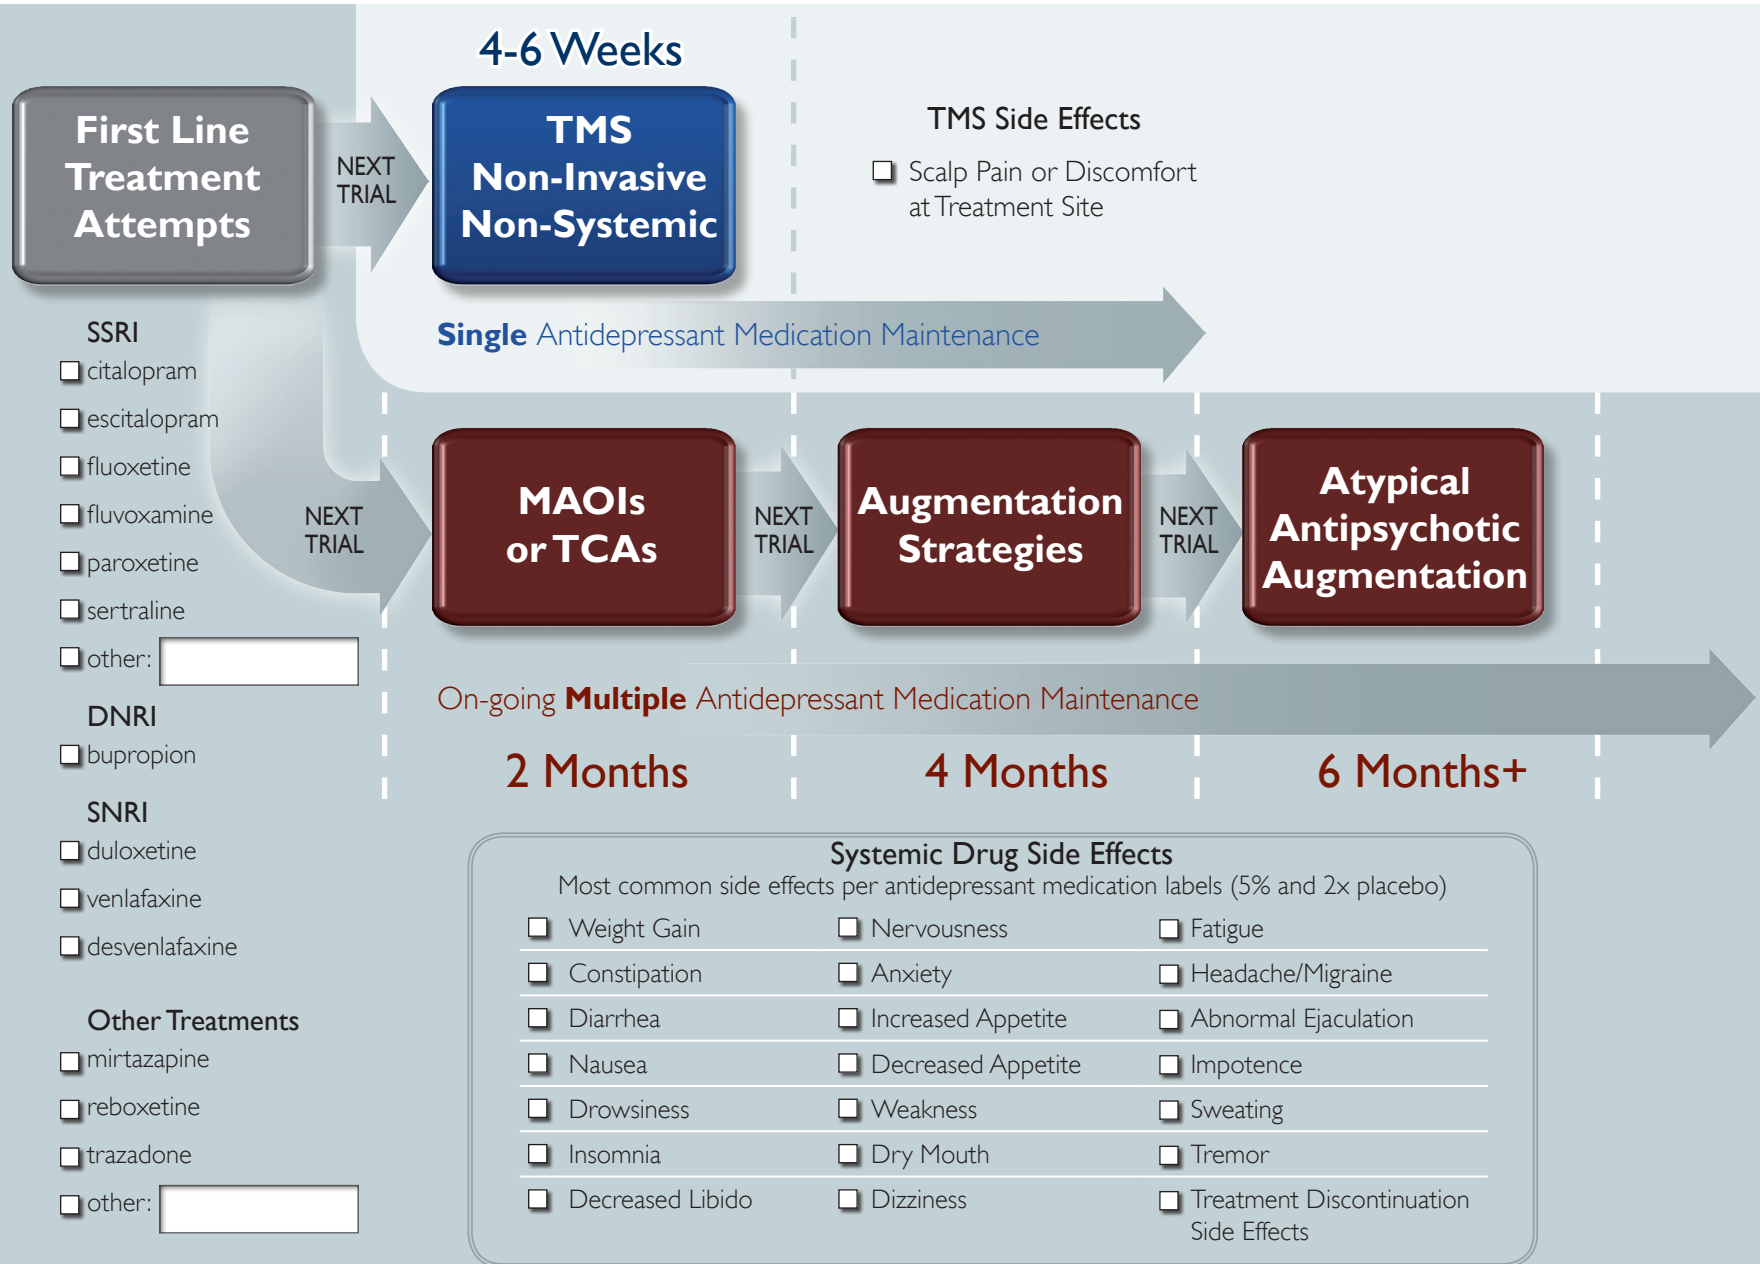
First Line Treatment Attempts

NEXT TRIAL

4-6 Weeks

TMS Non-Invasive Non-Systemic

TMS Side Effects

☐ Scalp Pain or Discomfort at Treatment Site

Single Antidepressant Medication Maintenance

SSRI
☐ citalopram
☐ escitalopram
☐ fluoxetine
☐ fluvoxamine
☐ paroxetine
☐ sertraline
☐ other:

NEXT TRIAL

MAOIs or TCAs

NEXT TRIAL

Augmentation Strategies

NEXT TRIAL

Atypical Antipsychotic Augmentation

DNRI
☐ bupropion

On-going Multiple Antidepressant Medication Maintenance

2 Months

4 Months

6 Months+

SNRI
☐ duloxetine
☐ venlafaxine
☐ desvenlafaxine

Other Treatments
☐ mirtazapine
☐ reboxetine
☐ trazadone
☐ other:

Systemic Drug Side Effects
Most common side effects per antidepressant medication labels (5% and 2x placebo)

| | | |
|---|---|---|
| ☐ Weight Gain | ☐ Nervousness | ☐ Fatigue |
| ☐ Constipation | ☐ Anxiety | ☐ Headache/Migraine |
| ☐ Diarrhea | ☐ Increased Appetite | ☐ Abnormal Ejaculation |
| ☐ Nausea | ☐ Decreased Appetite | ☐ Impotence |
| ☐ Drowsiness | ☐ Weakness | ☐ Sweating |
| ☐ Insomnia | ☐ Dry Mouth | ☐ Tremor |
| ☐ Decreased Libido | ☐ Dizziness | ☐ Treatment Discontinuation Side Effects |